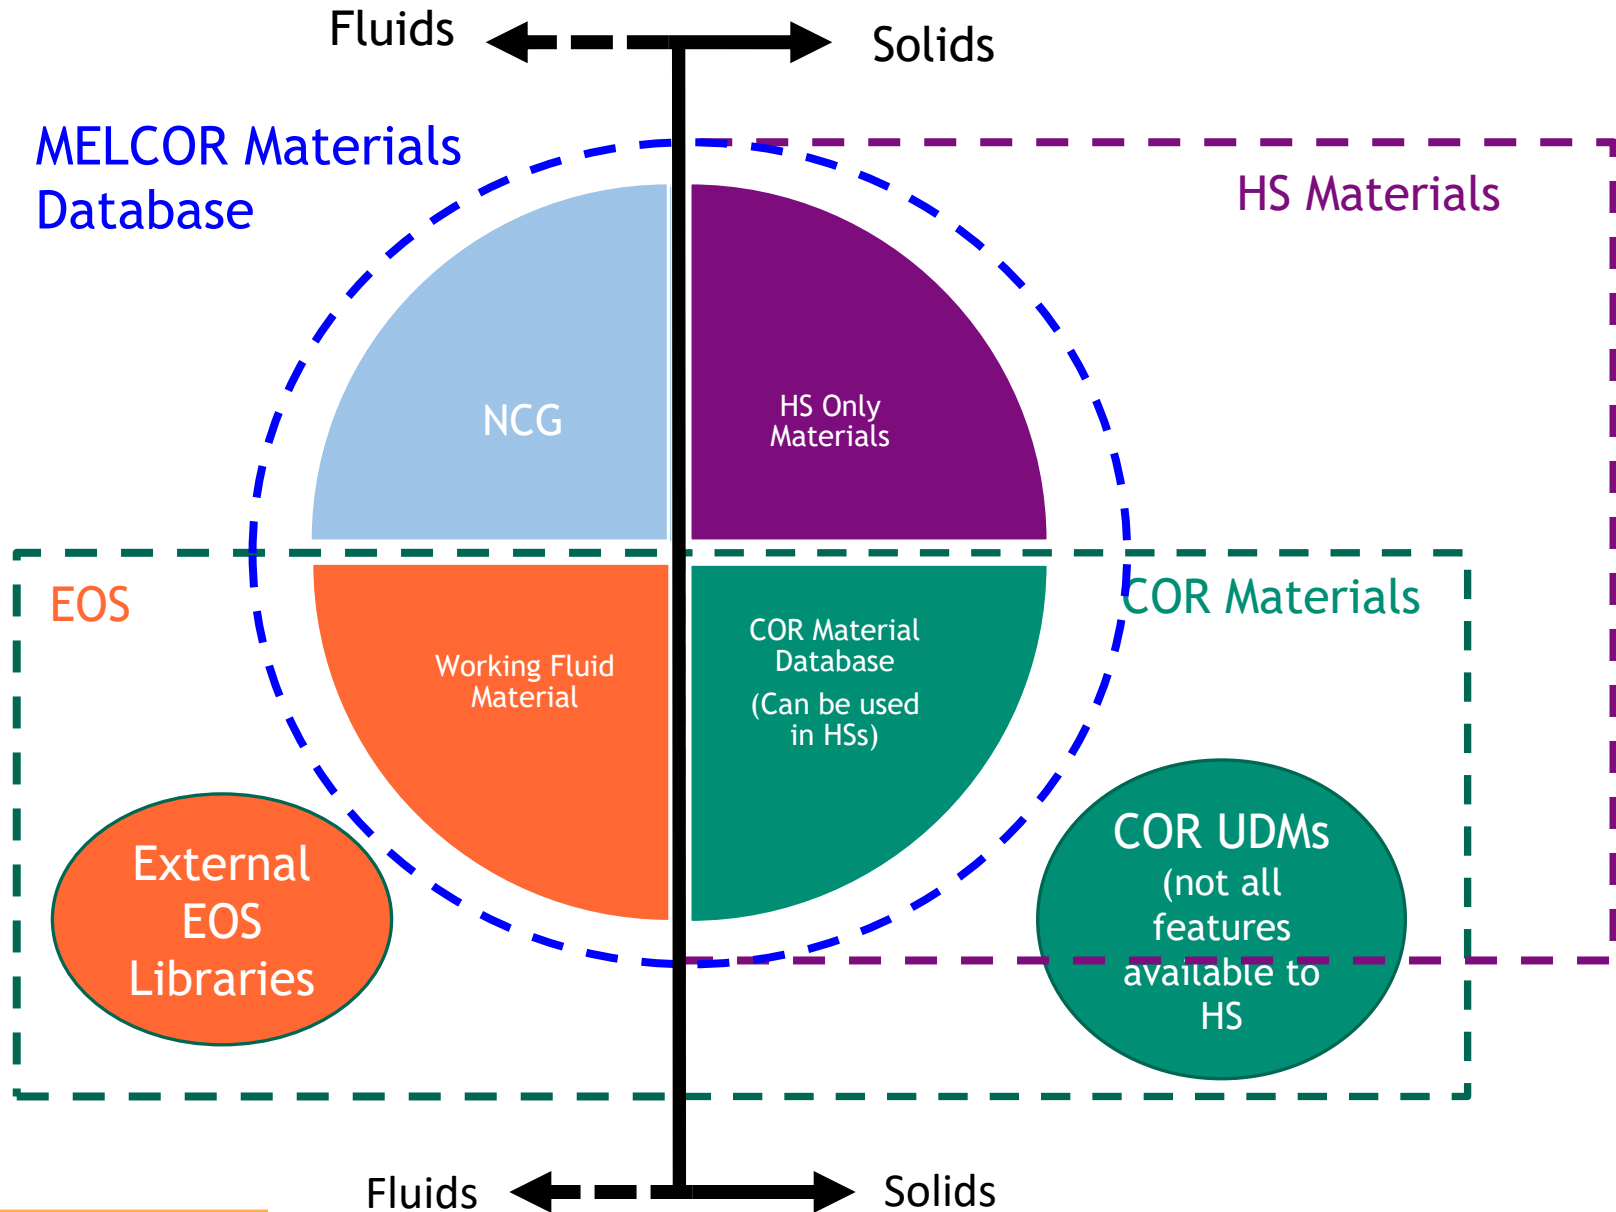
Fluids

Solids

MELCOR Materials Database

HS Materials

NCG

HS Only Materials

EOS

COR Materials

Working Fluid Material

COR Material Database

(Can be used in HSs)

External EOS Libraries

COR UDMs (not all features available to HS

Fluids

Solids